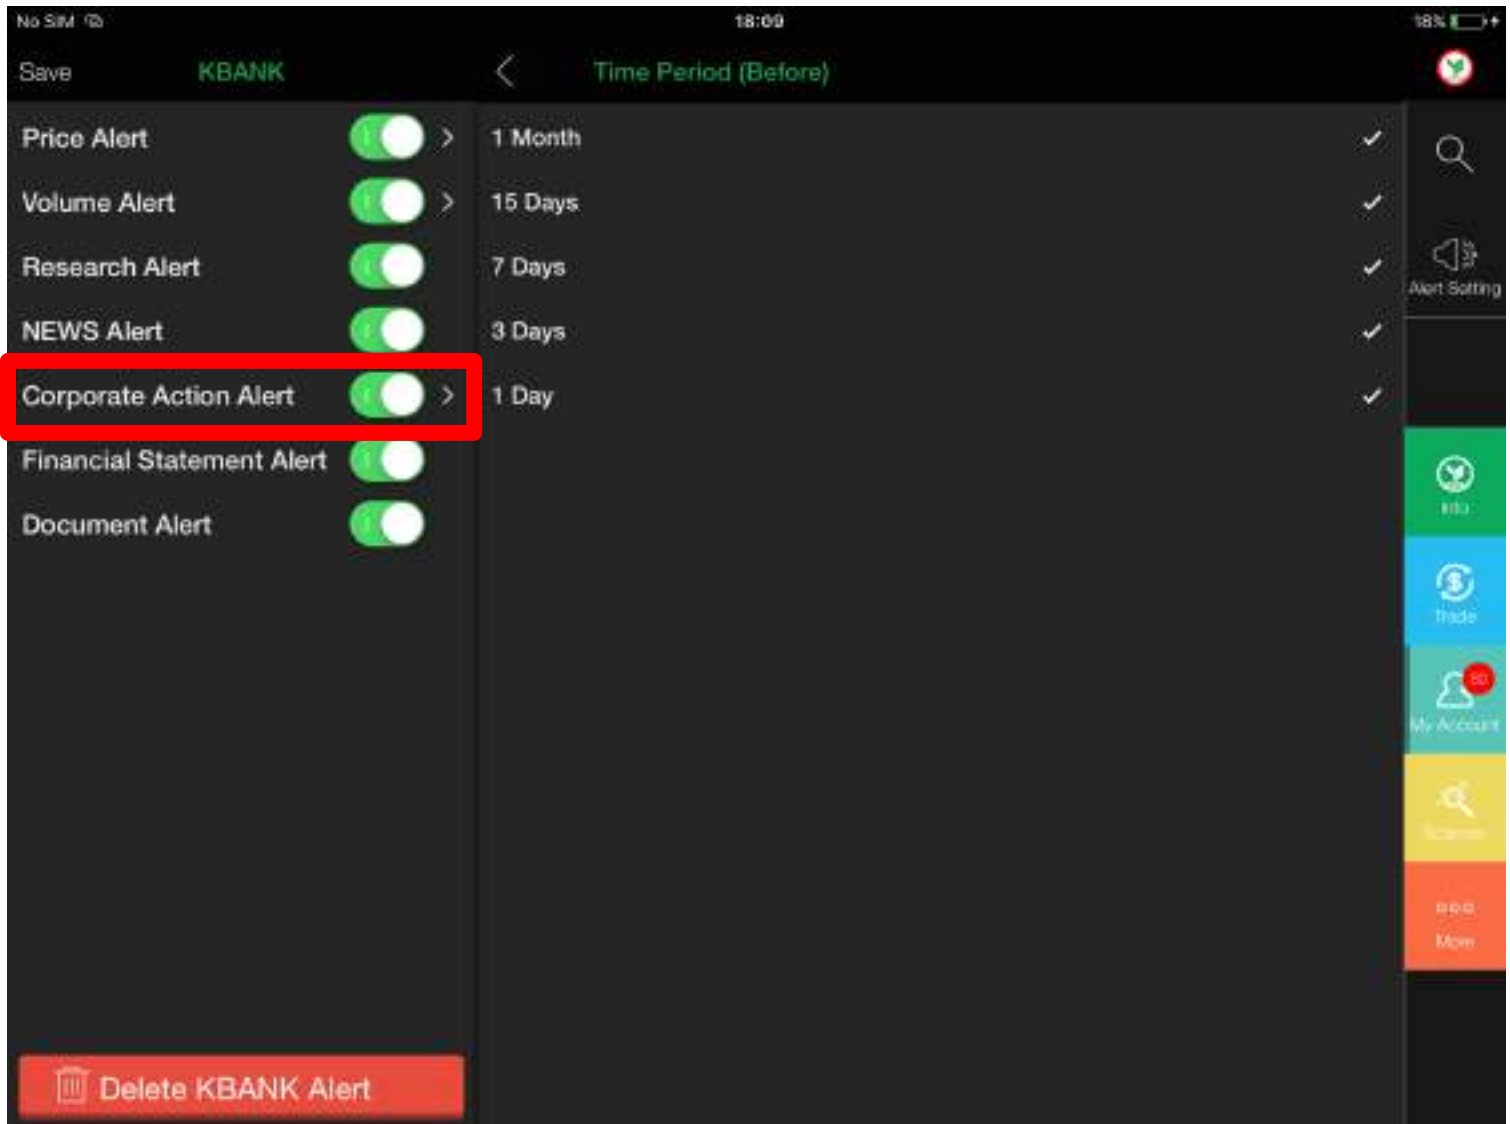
No SIM 18:09 18%

Save KBANK Time Period (Before)

Price Alert
Volume Alert
Research Alert
NEWS Alert
Corporate Action Alert
Financial Statement Alert
Document Alert

1 Month
15 Days
7 Days
3 Days
1 Day

Alert Setting
Info
Trade
50
My Account
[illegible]
More

Delete KBANK Alert